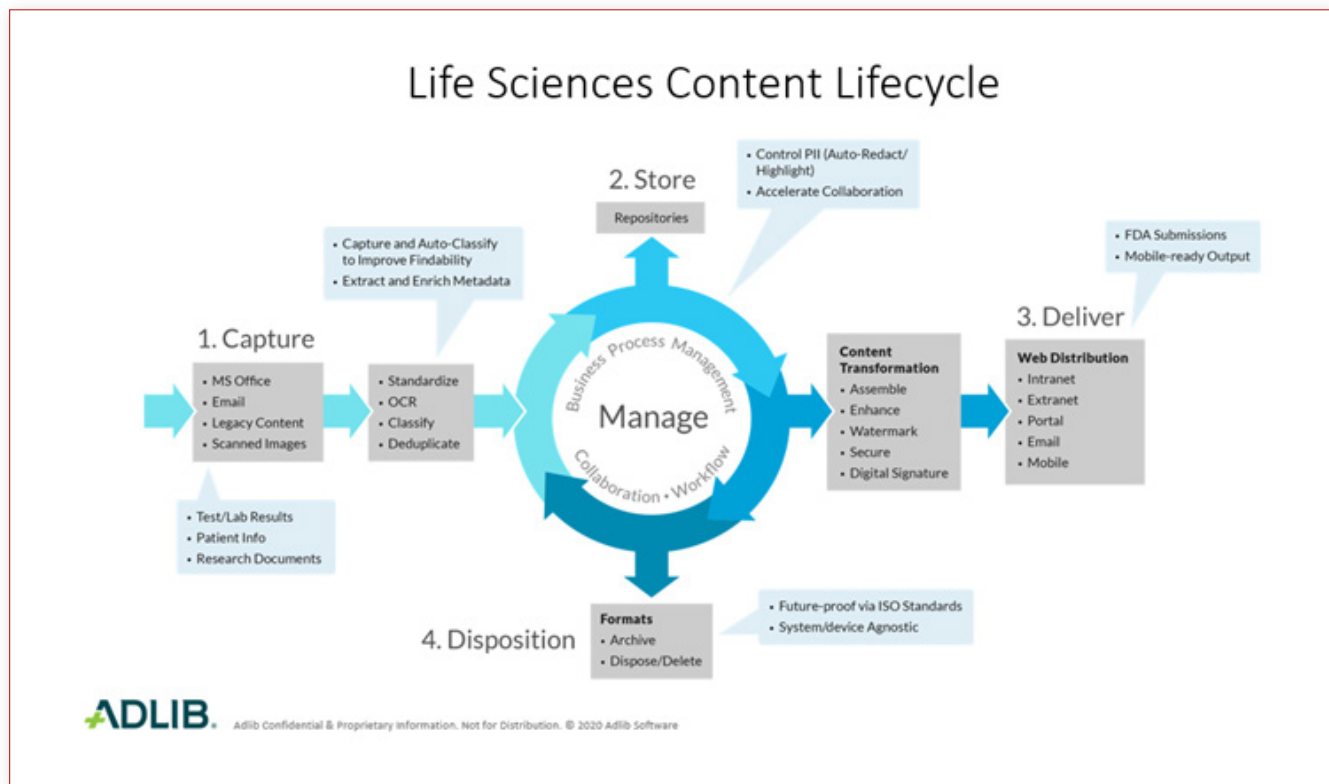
Life Sciences Content Lifecycle

2. Store

Repositories

• Control PII (Auto-Redact/ Highlight)
• Accelerate Collaboration

• Capture and Auto-Classify to Improve Findability
• Extract and Enrich Metadata

• FDA Submissions
• Mobile-ready Output

1. Capture

• MS Office
• Email
• Legacy Content
• Scanned Images

• Standardize
• OCR
• Classify
• Deduplicate

Business Process Management

Manage

Collaboration • Workflow

Content Transformation
• Assemble
• Enhance
• Watermark
• Secure
• Digital Signature

3. Deliver

Web Distribution
• Intranet
• Extranet
• Portal
• Email
• Mobile

• Test/Lab Results
• Patient Info
• Research Documents

4. Disposition

Formats
• Archive
• Dispose/Delete

• Future-proof via ISO Standards
• System/device Agnostic

ADLIB. Adlib Confidential & Proprietary Information. Not for Distribution. © 2020 Adlib Software